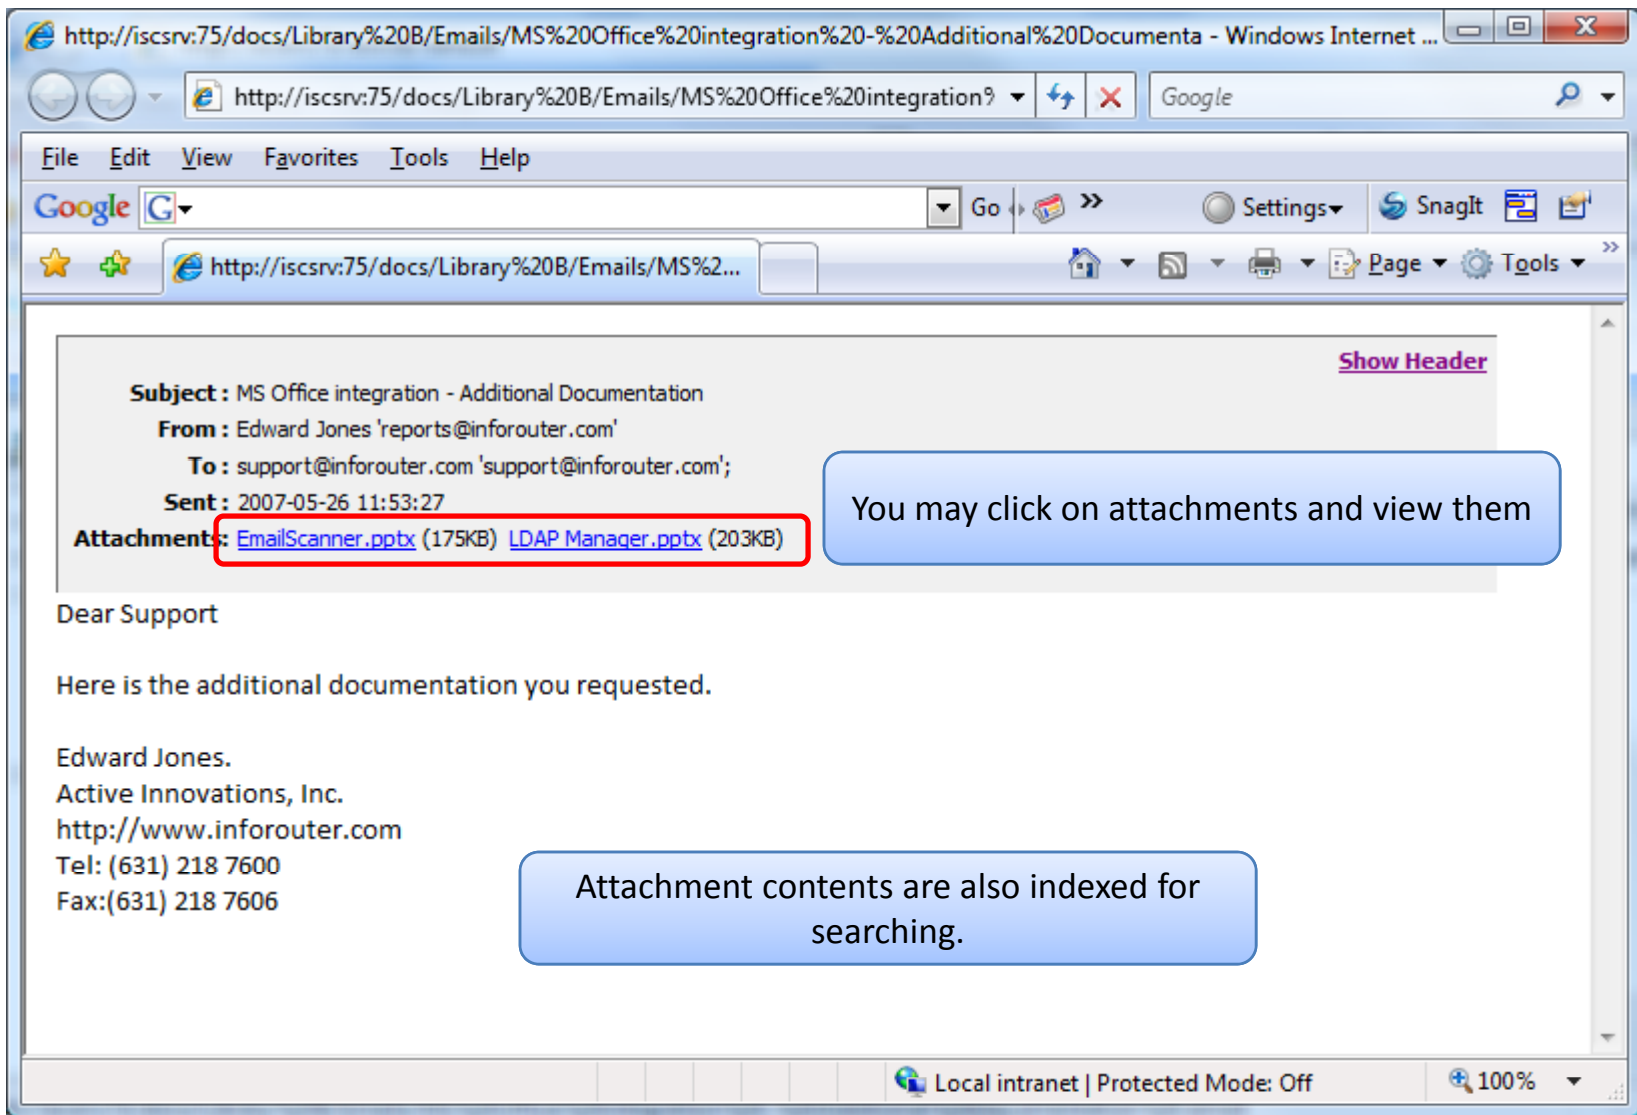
http://iscsrv:75/docs/Library%20B/Emails/MS%20Office%20integration%20-%20Additional%20Documenta - Windows Internet ...

http://iscsrv:75/docs/Library%20B/Emails/MS%20Office%20integration%

Google

File Edit View Favorites Tools Help

Google G Go Settings SnagIt

http://iscsrv:75/docs/Library%20B/Emails/MS%2...

Page Tools

Show Header

Subject : MS Office integration - Additional Documentation
From : Edward Jones 'reports@inforouter.com'
To : support@inforouter.com 'support@inforouter.com';
Sent : 2007-05-26 11:53:27
Attachments: EmailScanner.pptx (175KB) LDAP Manager.pptx (203KB)

You may click on attachments and view them

Dear Support

Here is the additional documentation you requested.

Edward Jones.
Active Innovations, Inc.
http://www.inforouter.com
Tel: (631) 218 7600
Fax:(631) 218 7606

Attachment contents are also indexed for searching.

Local intranet | Protected Mode: Off

100%